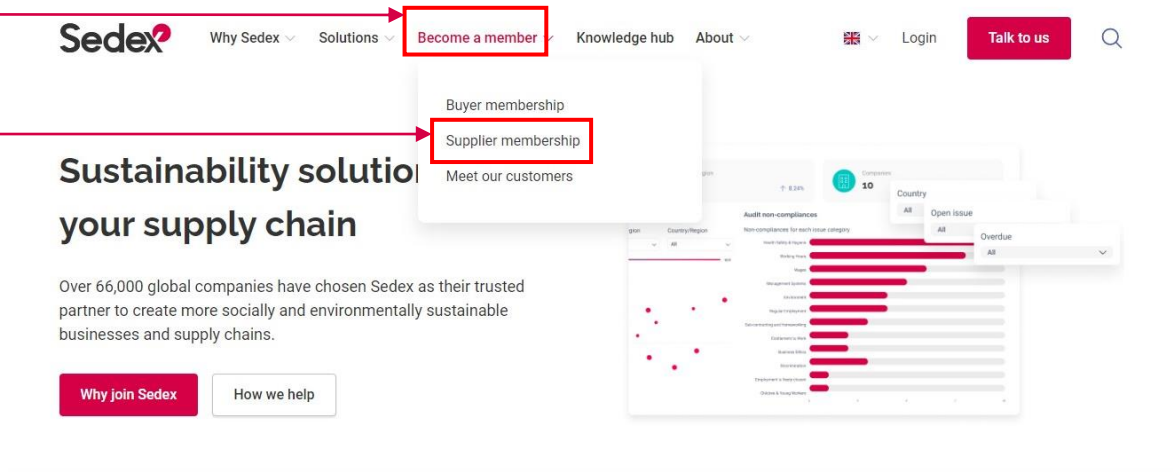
Sedex

Why Sedex Solutions Become a member Knowledge hub About Login Talk to us

Buyer membership
Supplier membership
Meet our customers

Sustainability solution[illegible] your supply chain

Over 66,000 global companies have chosen Sedex as their trusted partner to create more socially and environmentally sustainable businesses and supply chains.

Why join Sedex How we help

Country
All
Open issue
All
Overdue
All
Companies
10
Audit non-compliances
Non-compliances for each issue category
Country/Region
All
Health Safety & Hygiene
Working Hours
Wages
Management Systems
Environment
Regular Employment
Sub-contracting and Homeworking
Entitlement to Work
Business Ethics
Discrimination
Employment is freely chosen
Children & Young Workers